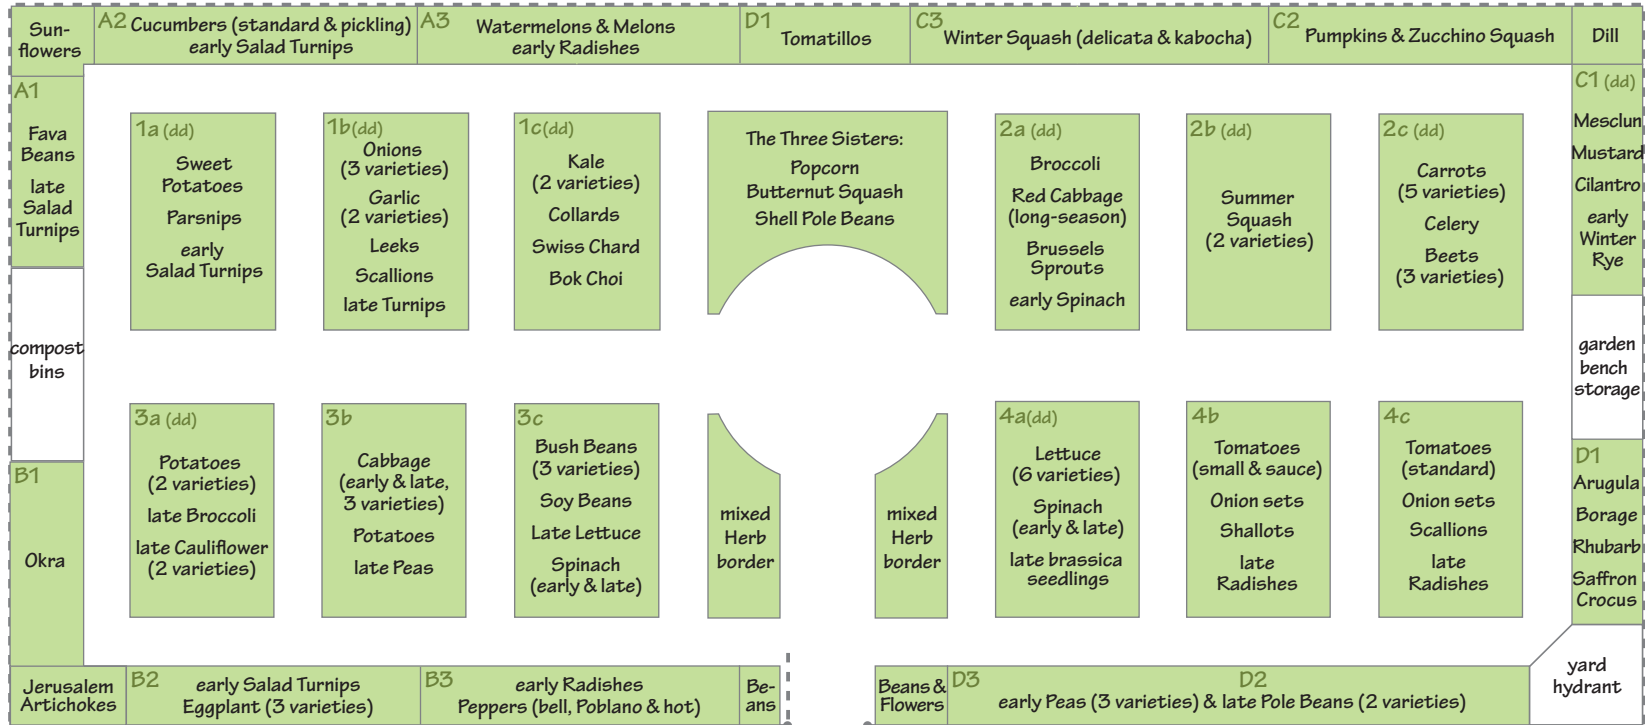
Sunflowers

A2 Cucumbers (standard & pickling) early Salad Turnips

A3 Watermelons & Melons early Radishes

D1 Tomatillos

C3 Winter Squash (delicata & kabocha)

C2 Pumpkins & Zucchino Squash

Dill

A1 Fava Beans late Salad Turnips

1a (dd) Sweet Potatoes Parsnips early Salad Turnips

1b (dd) Onions (3 varieties) Garlic (2 varieties) Leeks Scallions late Turnips

1c (dd) Kale (2 varieties) Collards Swiss Chard Bok Choi

The Three Sisters: Popcorn Butternut Squash Shell Pole Beans

2a (dd) Broccoli Red Cabbage (long-season) Brussels Sprouts early Spinach

2b (dd) Summer Squash (2 varieties)

2c (dd) Carrots (5 varieties) Celery Beets (3 varieties)

C1 (dd) Mesclun Mustard Cilantro early Winter Rye

compost bins

garden bench storage

B1 Okra

3a (dd) Potatoes (2 varieties) late Broccoli late Cauliflower (2 varieties)

3b Cabbage (early & late, 3 varieties) Potatoes late Peas

3c Bush Beans (3 varieties) Soy Beans Late Lettuce Spinach (early & late)

mixed Herb border

mixed Herb border

4a (dd) Lettuce (6 varieties) Spinach (early & late) late brassica seedlings

4b Tomatoes (small & sauce) Onion sets Shallots late Radishes

4c Tomatoes (standard) Onion sets Scallions late Radishes

D1 Arugula Borage Rhubarb Saffron Crocus

Jerusalem Artichokes

B2 early Salad Turnips Eggplant (3 varieties)

B3 early Radishes Peppers (bell, Poblano & hot)

Beans

Beans & Flowers

D3

D2 early Peas (3 varieties) & late Pole Beans (2 varieties)

yard hydrant